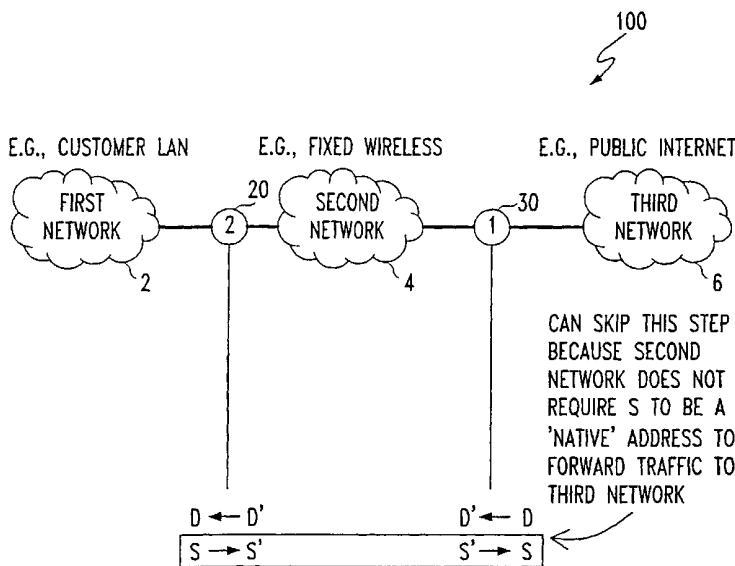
100

E.G., CUSTOMER LAN

E.G., FIXED WIRELESS

E.G., PUBLIC INTERNET

FIRST NETWORK

2

20

2

SECOND NETWORK

4

1

30

THIRD NETWORK

6

CAN SKIP THIS STEP BECAUSE SECOND NETWORK DOES NOT REQUIRE S TO BE A 'NATIVE' ADDRESS TO FORWARD TRAFFIC TO THIRD NETWORK

D ← D'

D' ← D

S → S'

S' → S